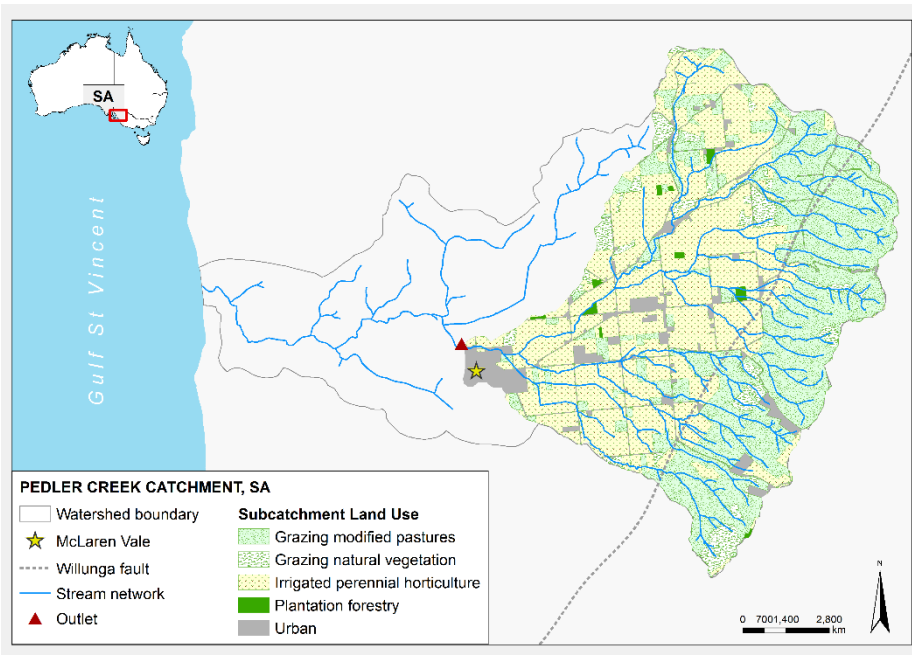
SA

Gulf St Vincent

PEDLER CREEK CATCHMENT, SA

Watershed boundary

McLaren Vale

Willunga fault

Stream network

Outlet

Subcatchment Land Use

Grazing modified pastures

Grazing natural vegetation

Irrigated perennial horticulture

Plantation forestry

Urban

N

0 7001,400 2,800 km